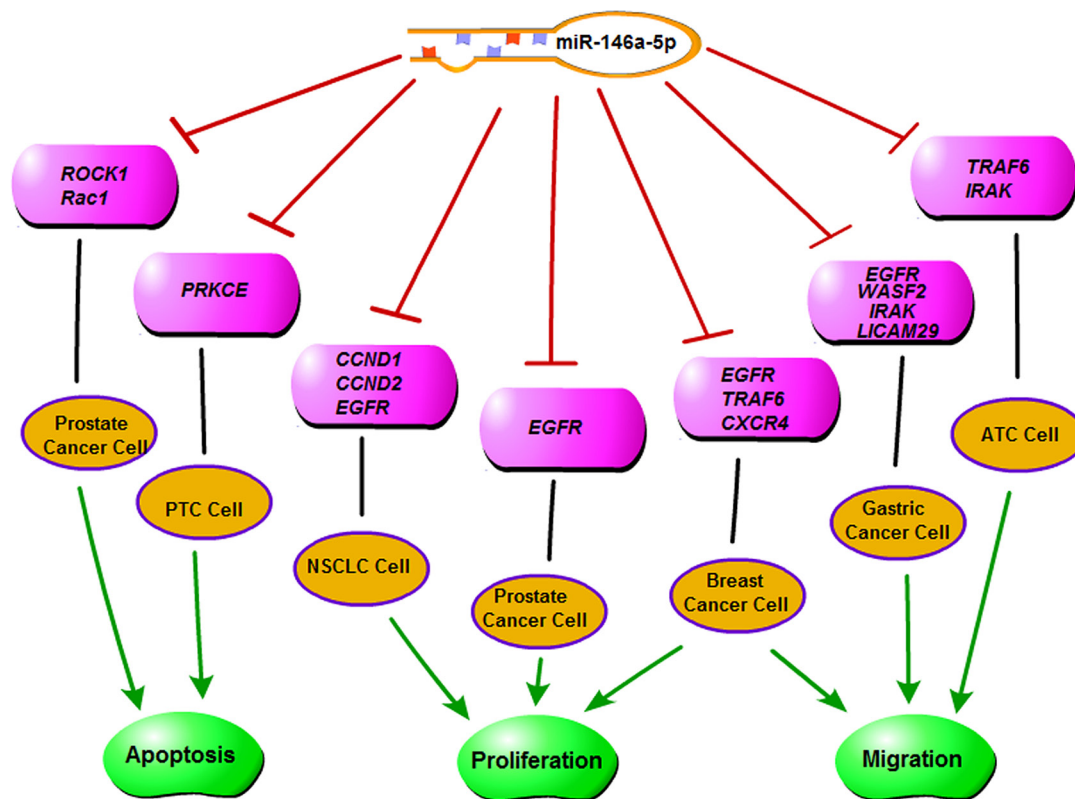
miR-146a-5p

ROCK1
Rac1

PRKCE

CCND1
CCND2
EGFR

EGFR

EGFR
TRAF6
CXCR4

EGFR
WASF2
IRAK
LICAM29

TRAF6
IRAK

Prostate Cancer Cell

PTC Cell

NSCLC Cell

Prostate Cancer Cell

Breast Cancer Cell

Gastric Cancer Cell

ATC Cell

Apoptosis

Proliferation

Migration